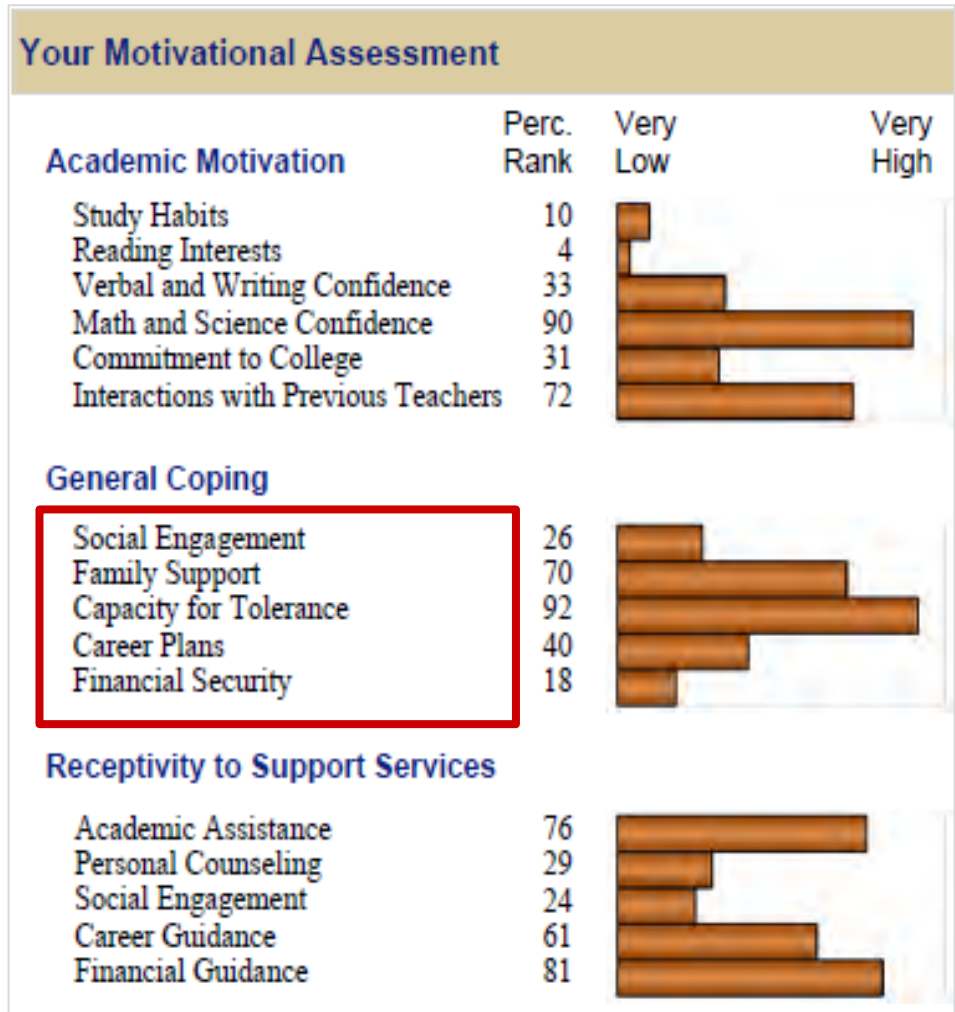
Your Motivational Assessment

| Academic Motivation | Perc. Rank | Very Low | Very High |
|---|---|---|---|
| Study Habits | 10 | | |
| Reading Interests | 4 | | |
| Verbal and Writing Confidence | 33 | | |
| Math and Science Confidence | 90 | | |
| Commitment to College | 31 | | |
| Interactions with Previous Teachers | 72 | | |

General Coping

| | |
|---|---|
| Social Engagement | 26 |
| Family Support | 70 |
| Capacity for Tolerance | 92 |
| Career Plans | 40 |
| Financial Security | 18 |

Receptivity to Support Services

| | |
|---|---|
| Academic Assistance | 76 |
| Personal Counseling | 29 |
| Social Engagement | 24 |
| Career Guidance | 61 |
| Financial Guidance | 81 |